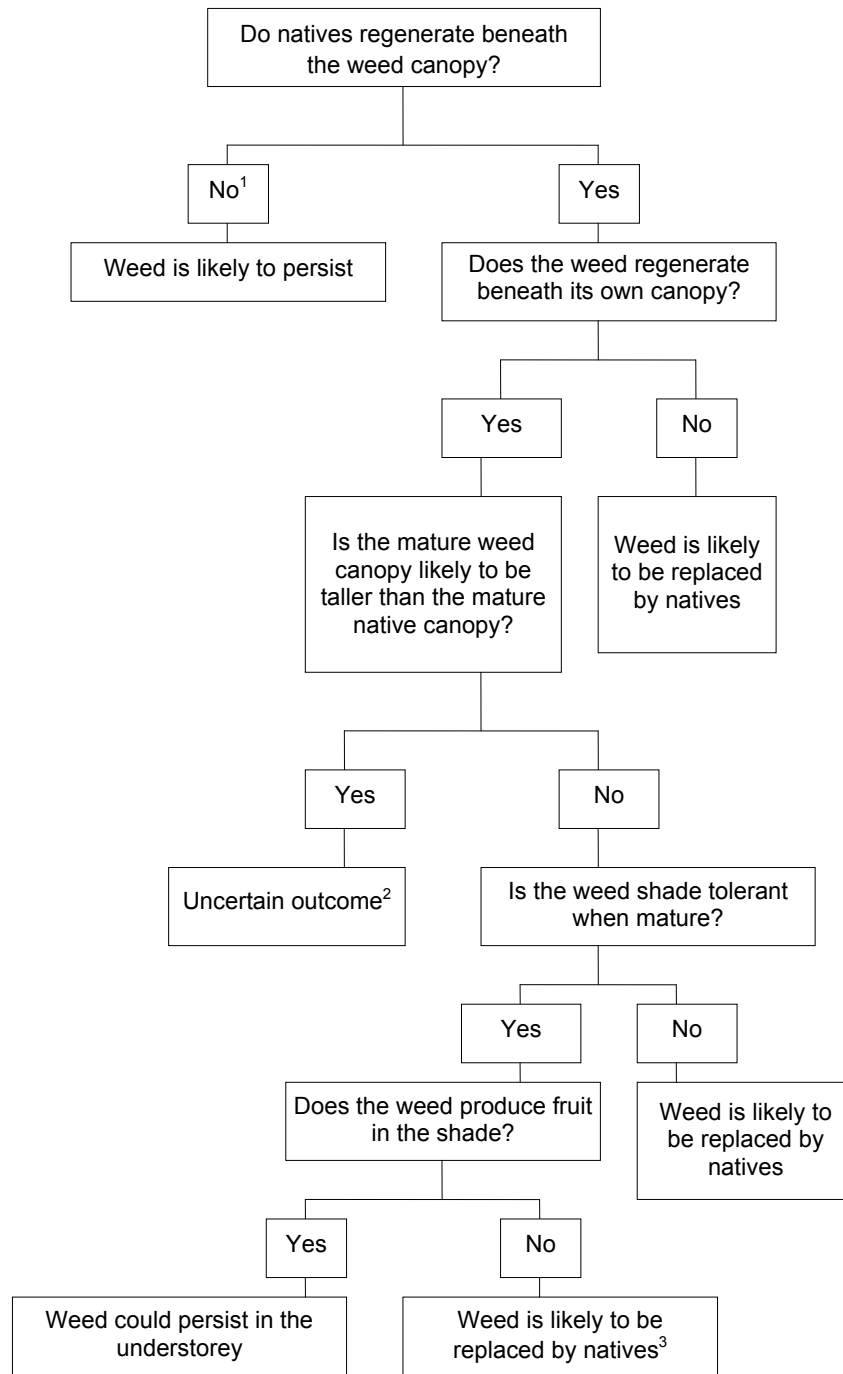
Do natives regenerate beneath the weed canopy?

No$^1$

Weed is likely to persist

Yes

Does the weed regenerate beneath its own canopy?

Yes

Is the mature weed canopy likely to be taller than the mature native canopy?

No

Weed is likely to be replaced by natives

Yes

Uncertain outcome$^2$

No

Is the weed shade tolerant when mature?

Yes

Does the weed produce fruit in the shade?

No

Weed is likely to be replaced by natives

Yes

Weed could persist in the understorey

No

Weed is likely to be replaced by natives$^3$